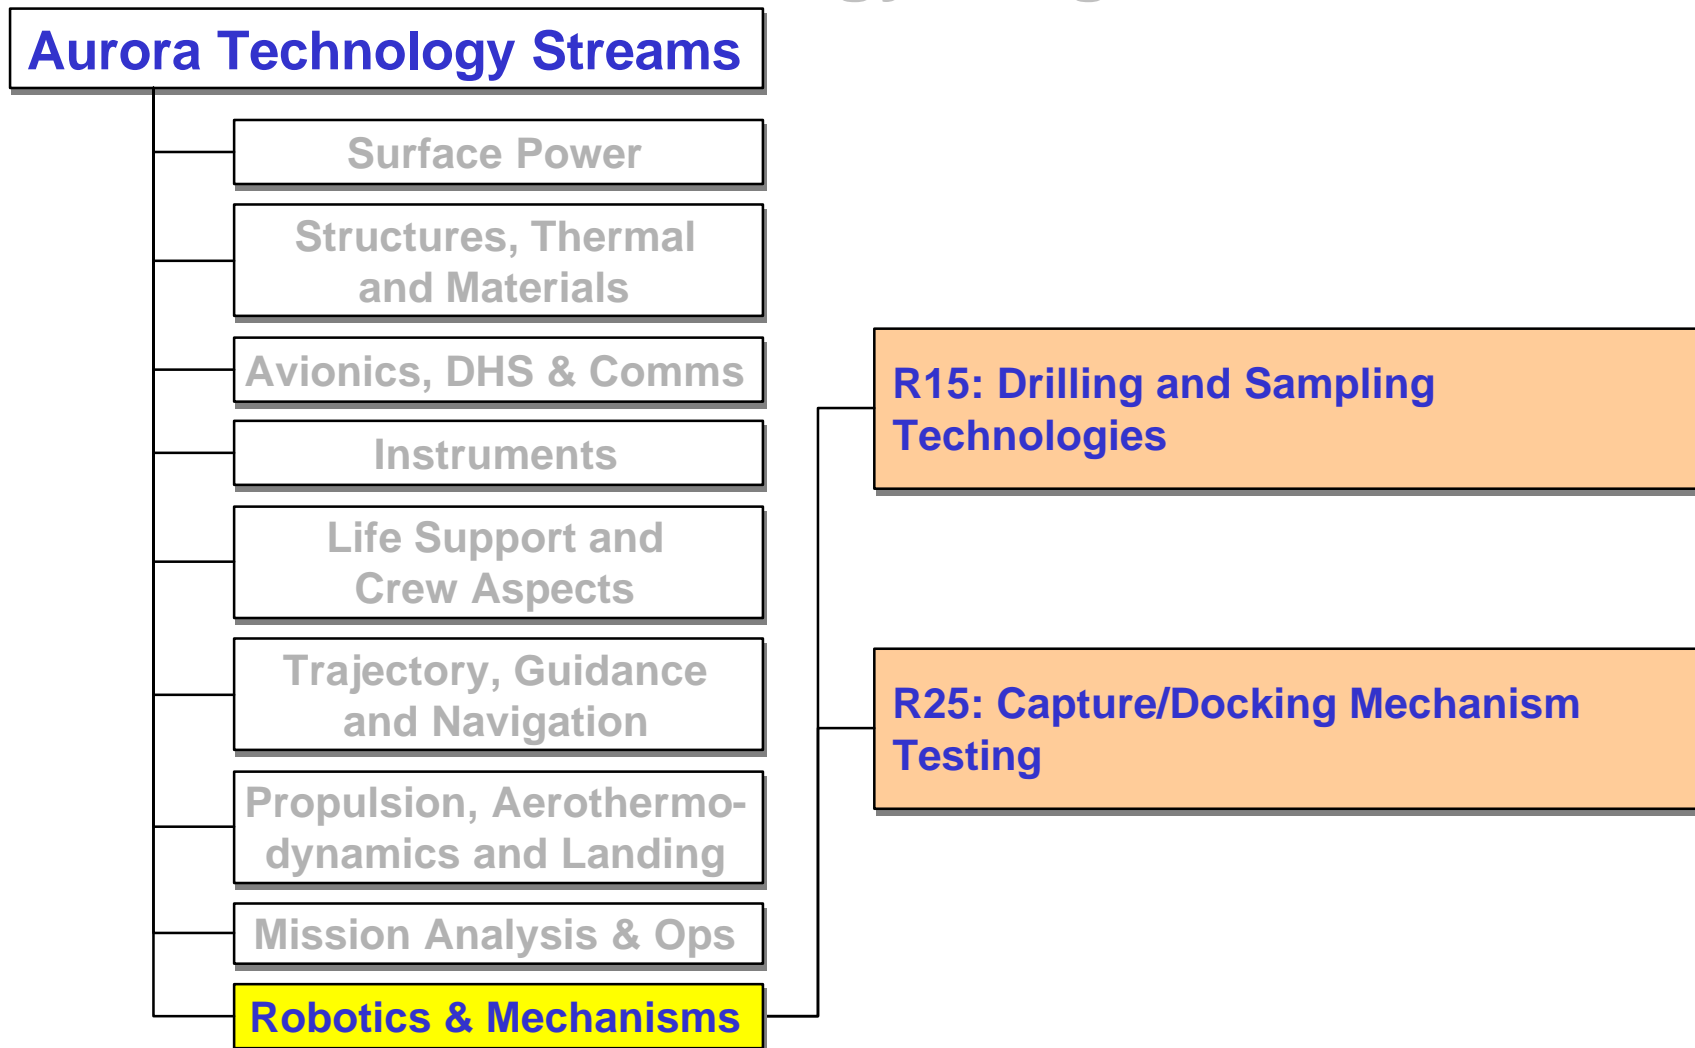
Aurora Technology Streams

Surface Power

Structures, Thermal and Materials

Avionics, DHS & Comms

Instruments

Life Support and Crew Aspects

Trajectory, Guidance and Navigation

Propulsion, Aerothermodynamics and Landing

Mission Analysis & Ops

Robotics & Mechanisms

R15: Drilling and Sampling Technologies

R25: Capture/Docking Mechanism Testing